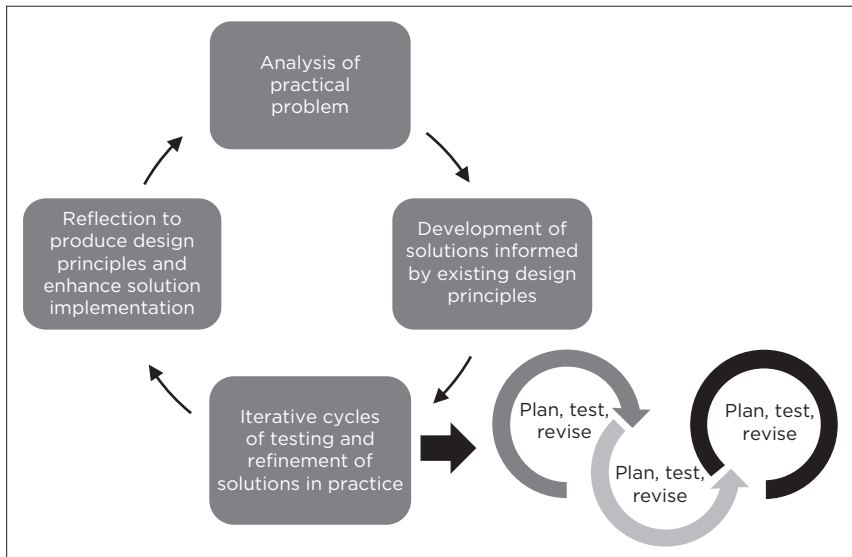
Analysis of practical problem

Development of solutions informed by existing design principles

Iterative cycles of testing and refinement of solutions in practice

Reflection to produce design principles and enhance solution implementation

Plan, test, revise

Plan, test, revise

Plan, test, revise